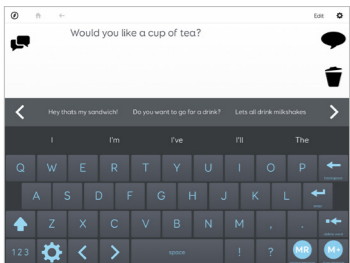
Edit

Would you like a cup of tea?

Hey thats my sandwich! Do you want to go for a drink? Lets all drink milkshakes

I I'm I've I'll The

Q W E R T Y U I O P

A S D F G H J K L

Z X C V B N M , .

123 space ! ? MR M+